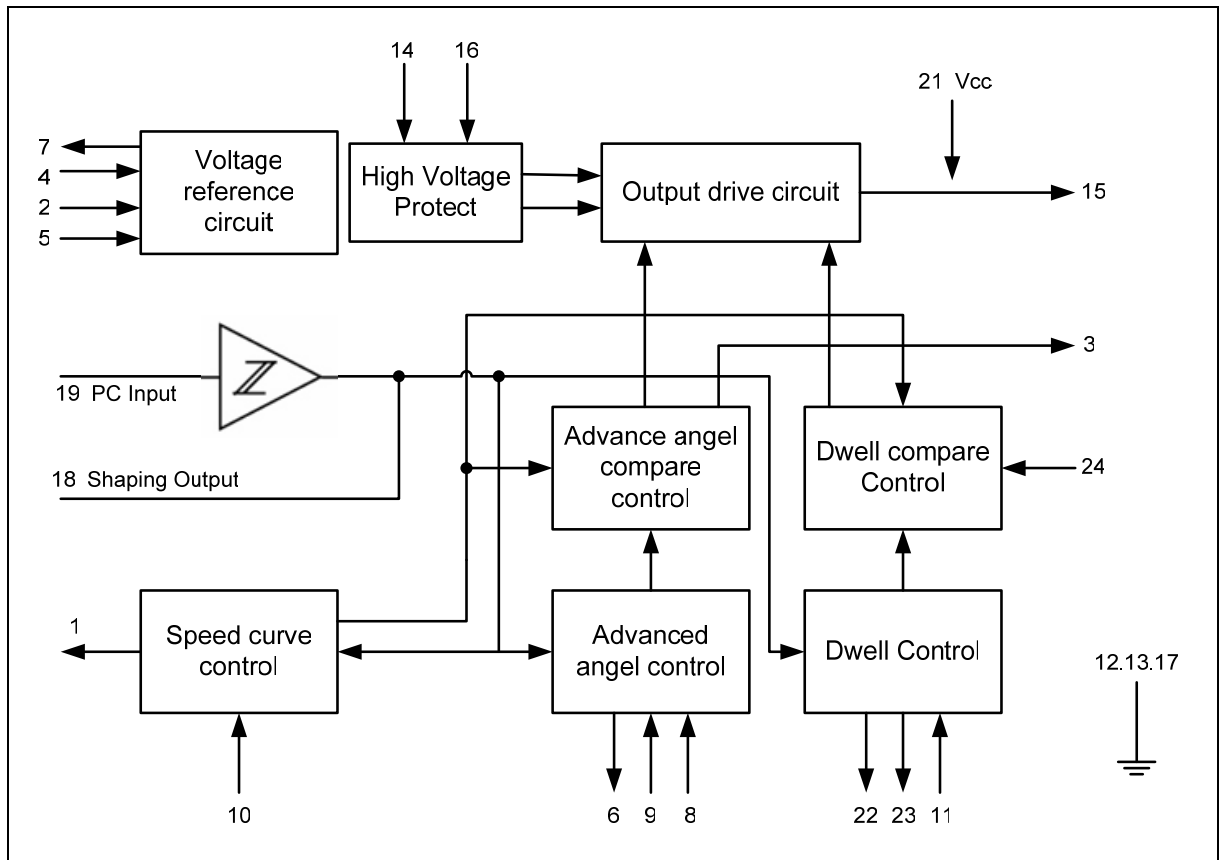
14
16
21 Vcc
7
4
2
5
Voltage reference circuit
High Voltage Protect
Output drive circuit
15
3
19 PC Input
18 Shaping Output
Advance angel compare control
Dwell compare Control
24
1
Speed curve control
Advanced angel control
Dwell Control
12.13.17
10
6
9
8
22
23
11